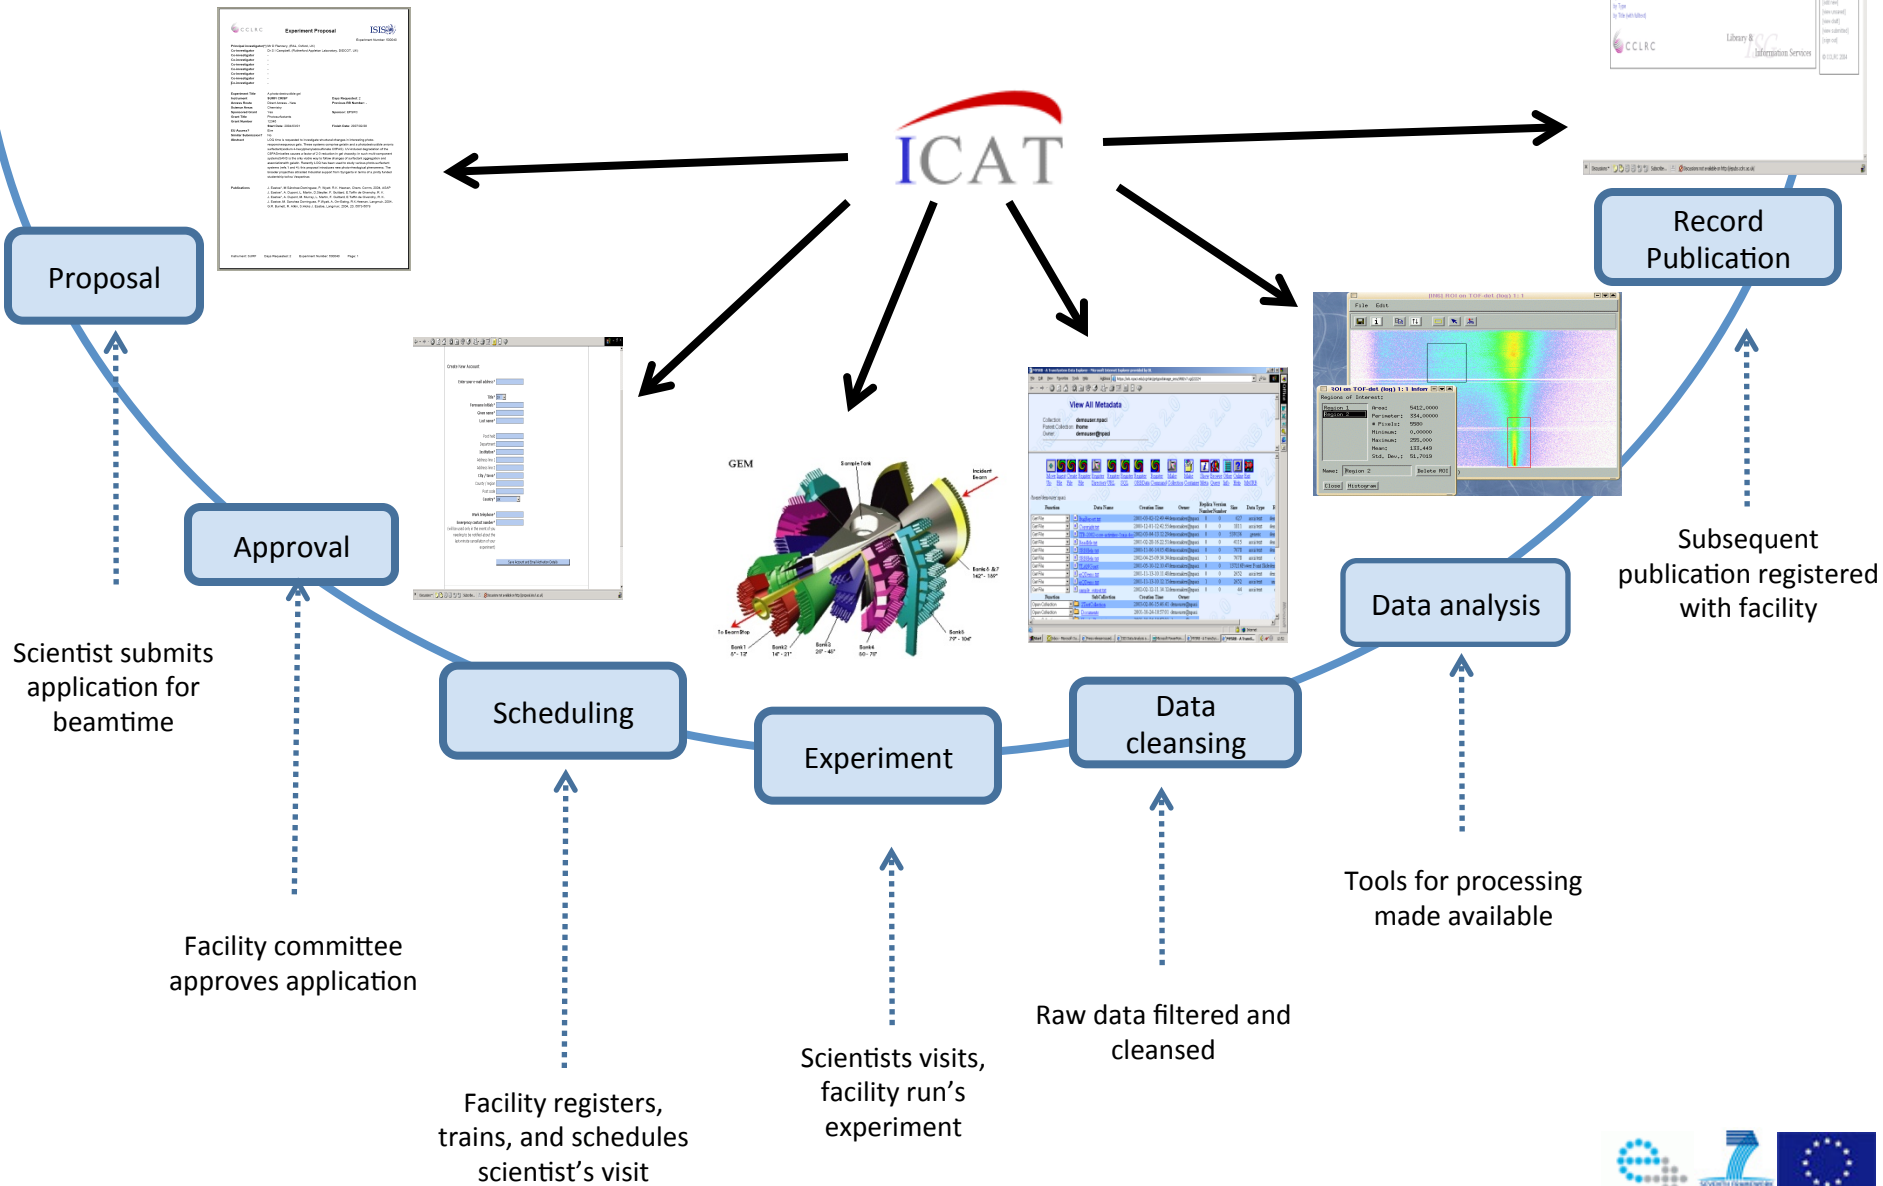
ICAT

Proposal

Approval

Scheduling

Experiment

Data cleansing

Data analysis

Record Publication

Experiment Proposal

ISIS

CCLRC

Library & Information Services

View All Metadata

GEM

Sample Tank

Incident Beam

To Beam Stop

File Edit

Regions of Interest:

Region 1

Region 2

Scientist submits application for beamtime

Facility committee approves application

Facility registers, trains, and schedules scientist's visit

Scientists visits, facility run's experiment

Raw data filtered and cleansed

Tools for processing made available

Subsequent publication registered with facility